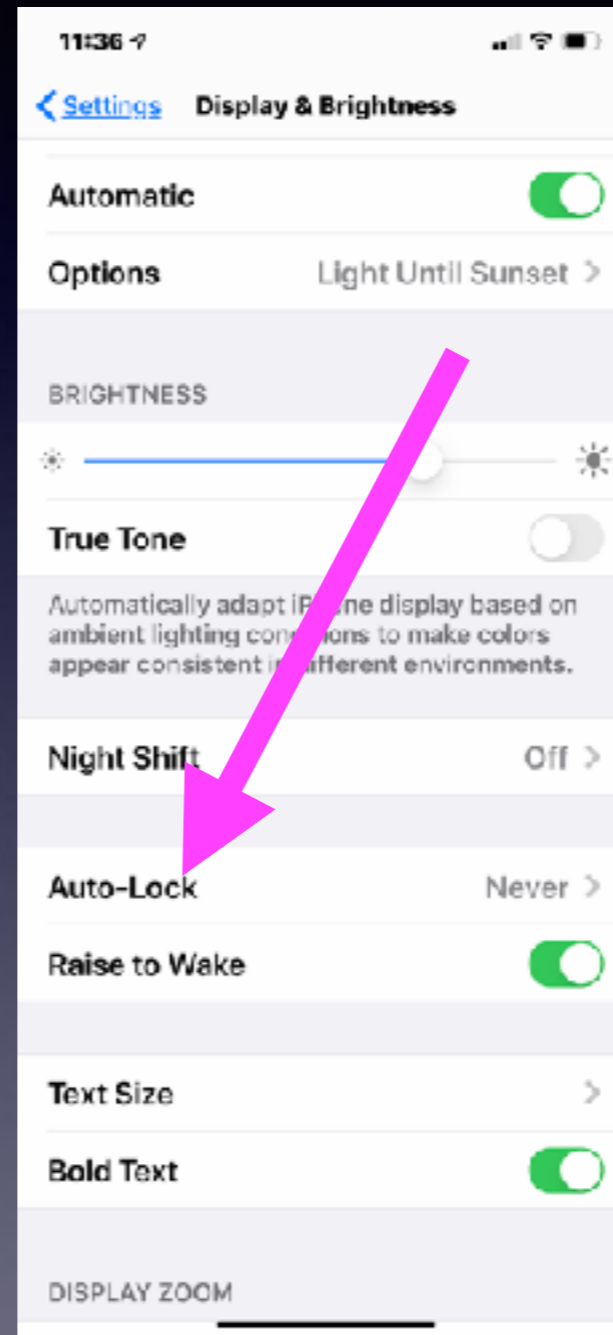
11:36

Settings Display & Brightness

Automatic

Options Light Until Sunset

BRIGHTNESS

True Tone

Automatically adapt i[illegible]ne display based on ambient lighting con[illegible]ions to make colors appear consistent i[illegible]ifferent environments.

Night Shift Off

Auto-Lock Never

Raise to Wake

Text Size

Bold Text

DISPLAY ZOOM